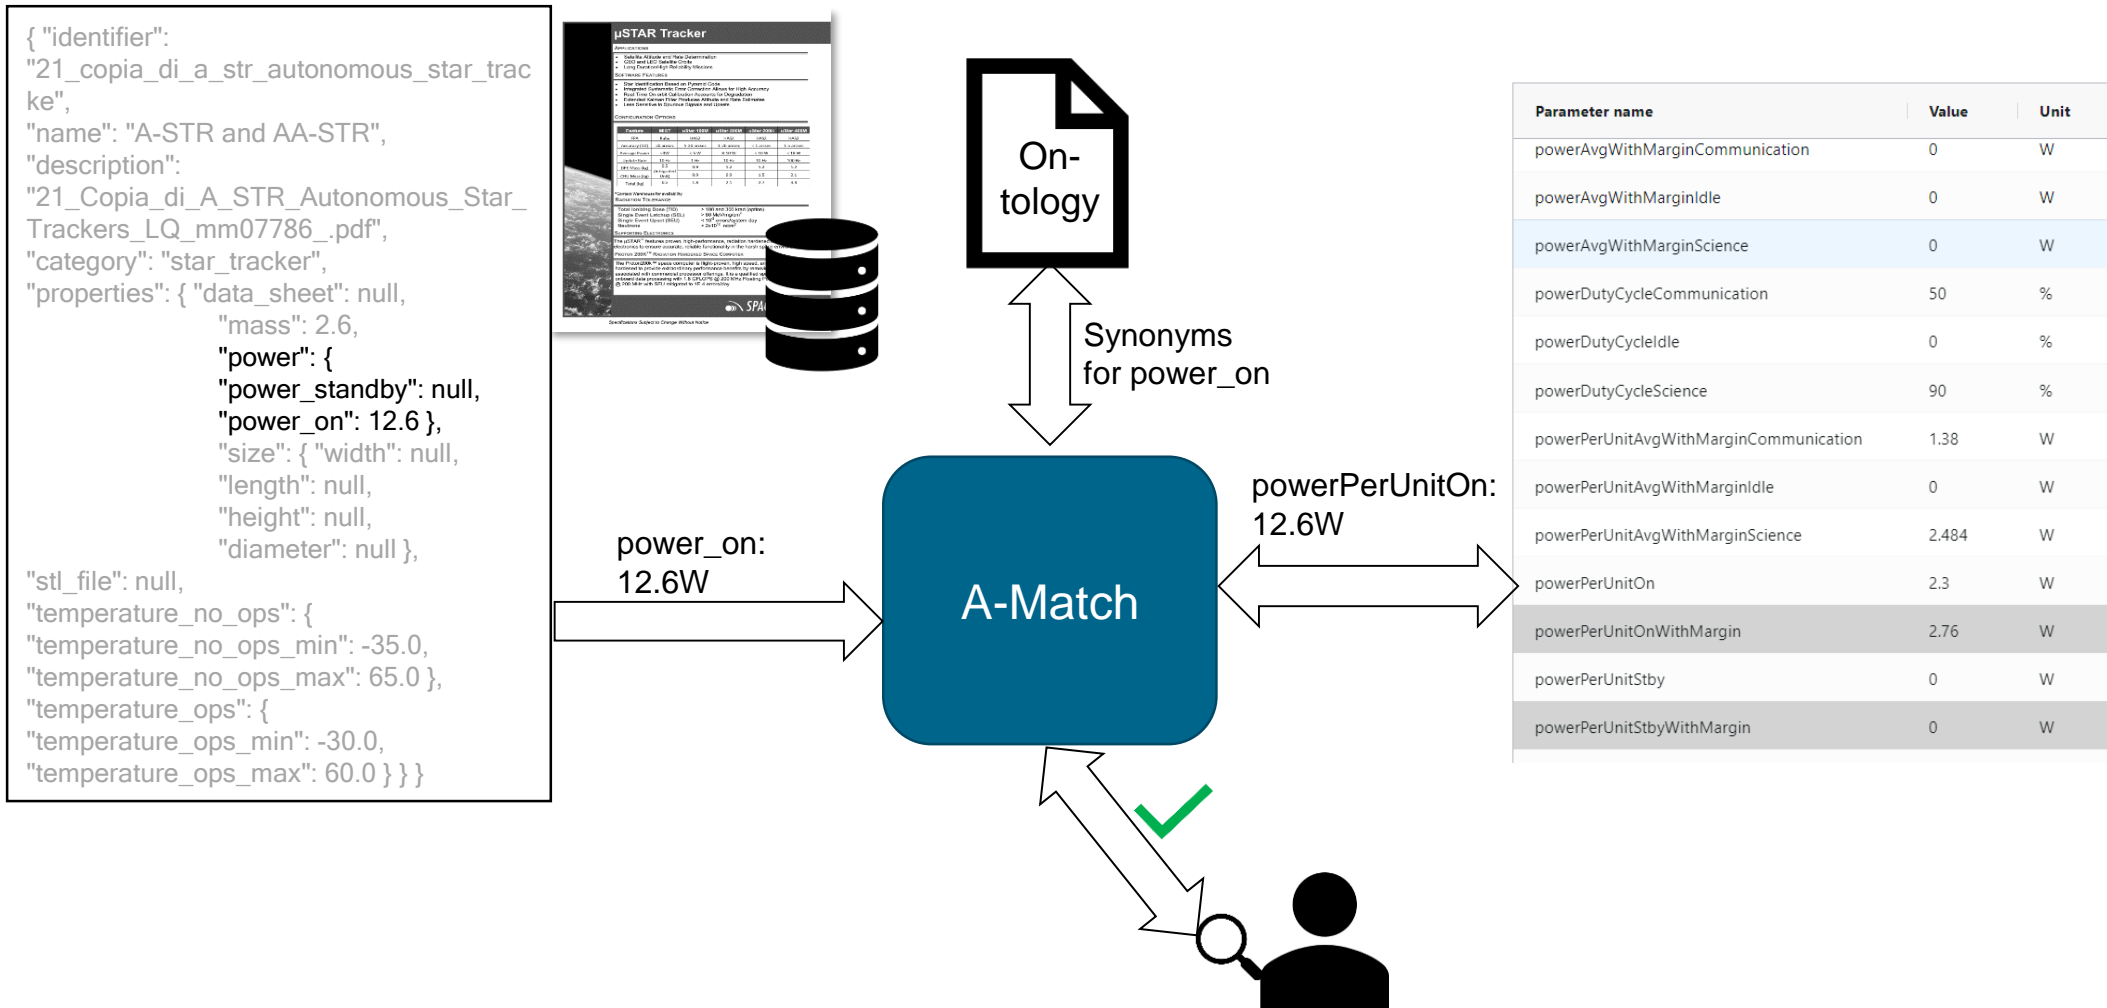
{ "identifier": "21_copia_di_a_str_autonomous_star_tracke",
"name": "A-STR and AA-STR",
"description": "21_Copia_di_A_STR_Autonomous_Star_Trackers_LQ_mm07786_.pdf",
"category": "star_tracker",
"properties": { "data_sheet": null,
"mass": 2.6,
"power": {
"power_standby": null,
"power_on": 12.6 },
"size": { "width": null,
"length": null,
"height": null,
"diameter": null },
"stl_file": null,
"temperature_no_ops": {
"temperature_no_ops_min": -35.0,
"temperature_no_ops_max": 65.0 },
"temperature_ops": {
"temperature_ops_min": -30.0,
"temperature_ops_max": 60.0 } } }

µSTAR Tracker

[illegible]

On-tology

Synonyms for power_on

power_on: 12.6W

A-Match

powerPerUnitOn: 12.6W

| Parameter name | Value | Unit |
|---|---|---|
| powerAvgWithMarginCommunication | 0 | W |
| powerAvgWithMarginIdle | 0 | W |
| powerAvgWithMarginScience | 0 | W |
| powerDutyCycleCommunication | 50 | % |
| powerDutyCycleIdle | 0 | % |
| powerDutyCycleScience | 90 | % |
| powerPerUnitAvgWithMarginCommunication | 1.38 | W |
| powerPerUnitAvgWithMarginIdle | 0 | W |
| powerPerUnitAvgWithMarginScience | 2.484 | W |
| powerPerUnitOn | 2.3 | W |
| powerPerUnitOnWithMargin | 2.76 | W |
| powerPerUnitStby | 0 | W |
| powerPerUnitStbyWithMargin | 0 | W |